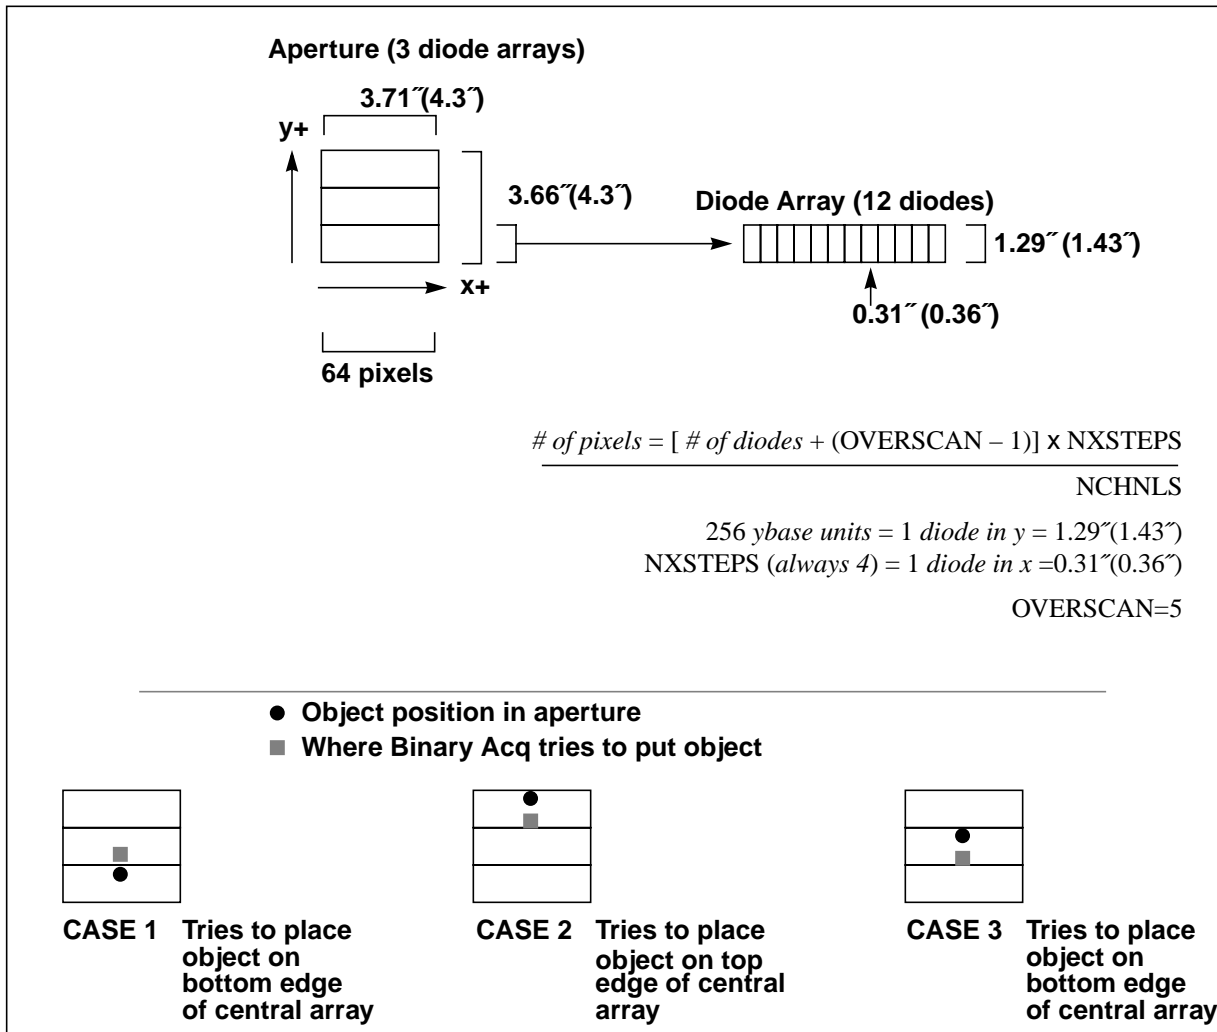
Aperture (3 diode arrays)

3.71″(4.3″)

y+

3.66″(4.3″)

Diode Array (12 diodes)

1.29″ (1.43″)

x+

0.31″ (0.36″)

64 pixels

$\frac{\#\ of\ pixels = [\ \#\ of\ diodes + (\text{OVERSCAN} - 1)] \times \text{NXSTEPS}}{\text{NCHNLS}}$

256 *ybase units* = 1 *diode in y* = 1.29″(1.43″)
NXSTEPS (*always 4*) = 1 *diode in x* =0.31″(0.36″)

OVERSCAN=5

Object position in aperture
Where Binary Acq tries to put object

CASE 1 Tries to place object on bottom edge of central array

CASE 2 Tries to place object on top edge of central array

CASE 3 Tries to place object on bottom edge of central array